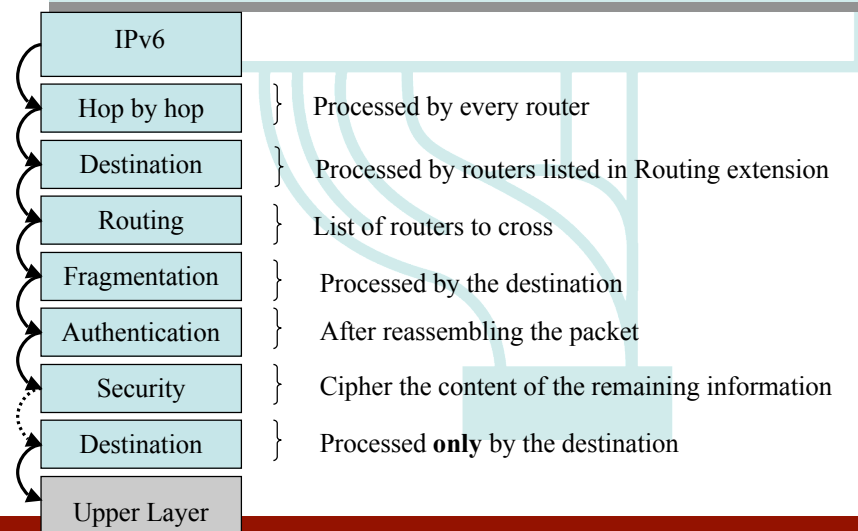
IPv6

Hop by hop
Processed by every router

Destination
Processed by routers listed in Routing extension

Routing
List of routers to cross

Fragmentation
Processed by the destination

Authentication
After reassembling the packet

Security
Cipher the content of the remaining information

Destination
Processed **only** by the destination

Upper Layer